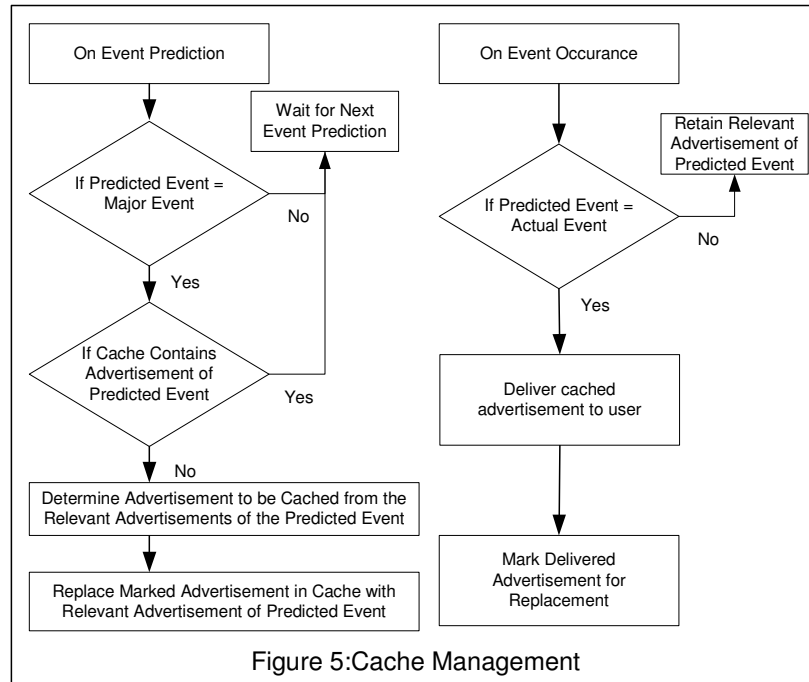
On Event Prediction

Wait for Next Event Prediction

If Predicted Event = Major Event

No

Yes

If Cache Contains Advertisement of Predicted Event

Yes

No

Determine Advertisement to be Cached from the Relevant Advertisements of the Predicted Event

Replace Marked Advertisement in Cache with Relevant Advertisement of Predicted Event

On Event Occurance

Retain Relevant Advertisement of Predicted Event

If Predicted Event = Actual Event

No

Yes

Deliver cached advertisement to user

Mark Delivered Advertisement for Replacement

Figure 5:Cache Management